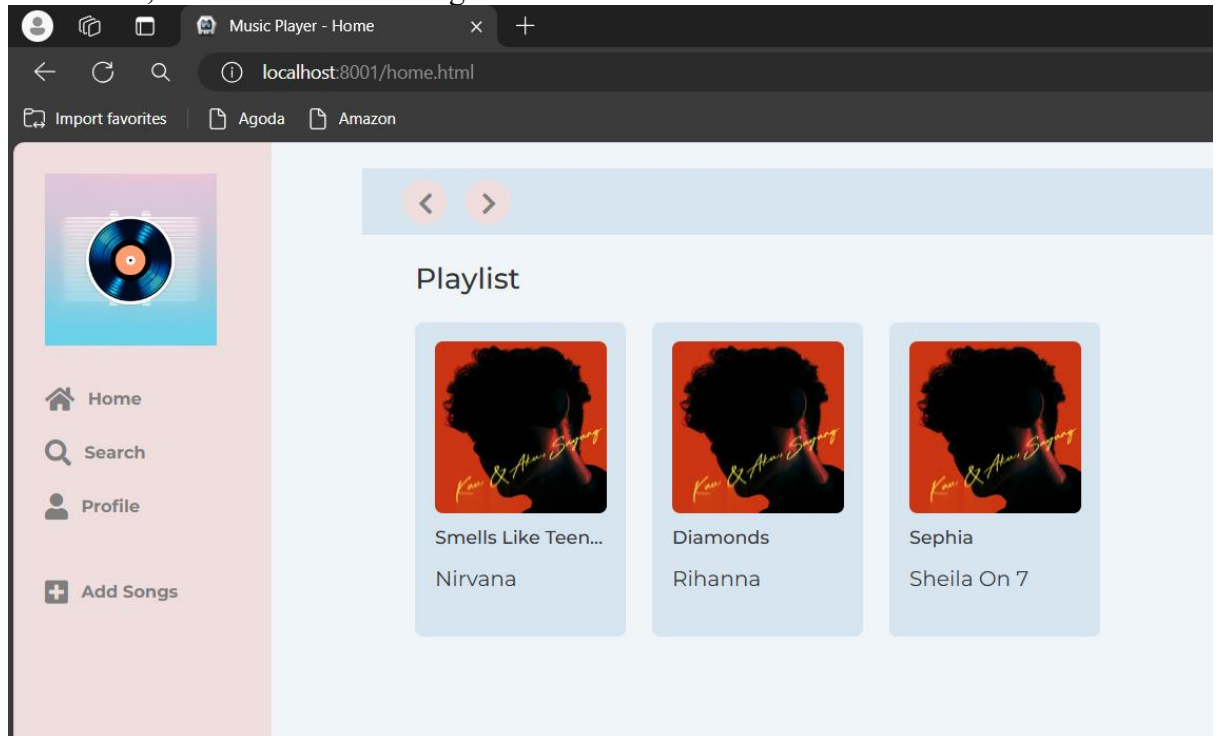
Music Player - Home

localhost:8001/home.html

Import favorites | Agoda | Amazon

Home
Search
Profile
Add Songs

Playlist

Kau & Aku Sayang
Smells Like Teen...
Nirvana

Kau & Aku Sayang
Diamonds
Rihanna

Kau & Aku Sayang
Sephia
Sheila On 7